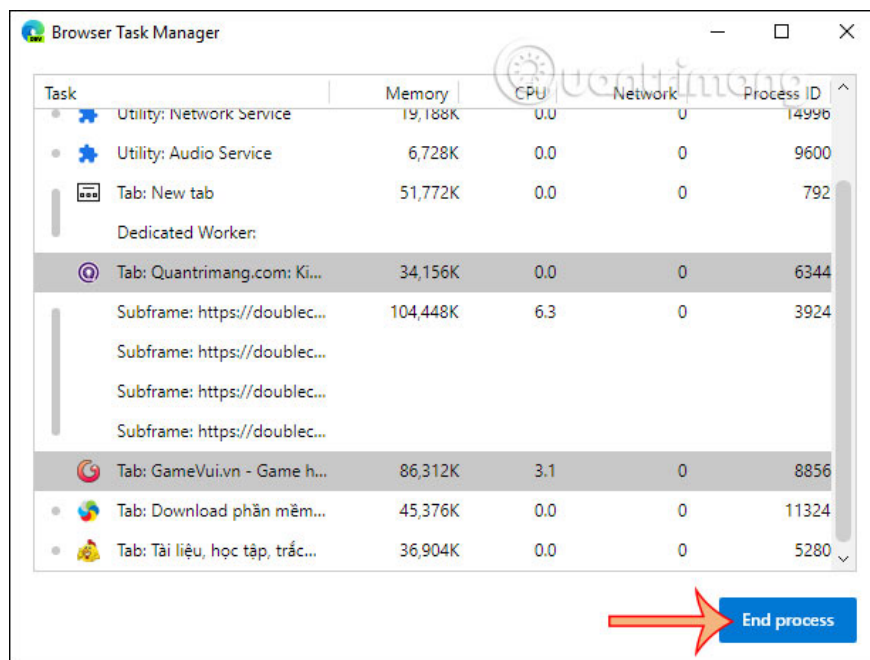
Browser Task Manager

| Task | Memory | CPU | Network | Process ID |
|---|---|---|---|---|
| Utility: Network Service | 19,188K | 0.0 | 0 | 14996 |
| Utility: Audio Service | 6,728K | 0.0 | 0 | 9600 |
| Tab: New tab | 51,772K | 0.0 | 0 | 792 |
| Dedicated Worker: | | | | |
| Tab: Quantrimang.com: Ki... | 34,156K | 0.0 | 0 | 6344 |
| Subframe: https://doublec... | 104,448K | 6.3 | 0 | 3924 |
| Subframe: https://doublec... | | | | |
| Subframe: https://doublec... | | | | |
| Subframe: https://doublec... | | | | |
| Tab: GameVui.vn - Game h... | 86,312K | 3.1 | 0 | 8856 |
| Tab: Download phần mềm... | 45,376K | 0.0 | 0 | 11324 |
| Tab: Tài liệu, học tập, trắc... | 36,904K | 0.0 | 0 | 5280 |

End process